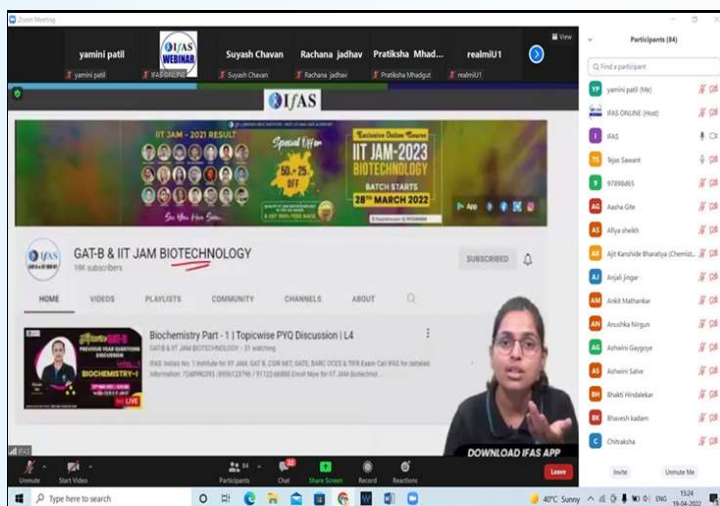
Zoom Meeting

yamini patil
IFAS WEBINAR
Suyash Chavan
Rachana jhadav
Pratiksha Mhad...
realmiU1
View

yamini patil
IFAS ONLINE
Suyash Chavan
Rachana jhadav
Pratiksha Mhadgut
realmiU1

IFAS

IIT JAM - 2021 RESULT
Special Offer
50 + 25 OFF
Exclusive Online Course
IIT JAM-2023
BIOTECHNOLOGY
BATCH STARTS
28th MARCH 2022
See You Here Soon...

GAT-B & IIT JAM BIOTECHNOLOGY
16K subscribers
SUBSCRIBED

HOME
VIDEOS
PLAYLISTS
COMMUNITY
CHANNELS
ABOUT

Biochemistry Part - 1 | Topicwise PYQ Discussion | L4
GAT-B & IIT JAM BIOTECHNOLOGY · 31 watching
IFAS: India's No. 1 Institute for IIT JAM, GAT-B, CSIR NET, GATE, BARC OCES & TIFR Exam Call IFAS for detailed information: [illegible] Enroll Now for IIT JAM Biotechnol...

PREVIOUS YEAR QUESTIONS DISCUSSION
BIOCHEMISTRY-I
LIVE

DOWNLOAD IFAS APP

Participants (84)
Find a participant
yamini patil (Me)
IFAS ONLINE (Host)
IFAS
Tejas Sawant
97898465
Aasha Gite
Aliya sheikh
Ajit Kanshide Bharatiya (Chemist...
Anjali jingar
Ankit Mathankar
Anushka Nirgun
Ashwini Gaygoye
Ashwini Salve
Bhakti Hindalekar
Bhavesh kadam
Chitraksha
Invite
Unmute Me

Unmute
Start Video
84 Participants
Chat
Share Screen
Record
Reactions
Leave

Type here to search
40°C Sunny
ENG
15:24
19-04-2022